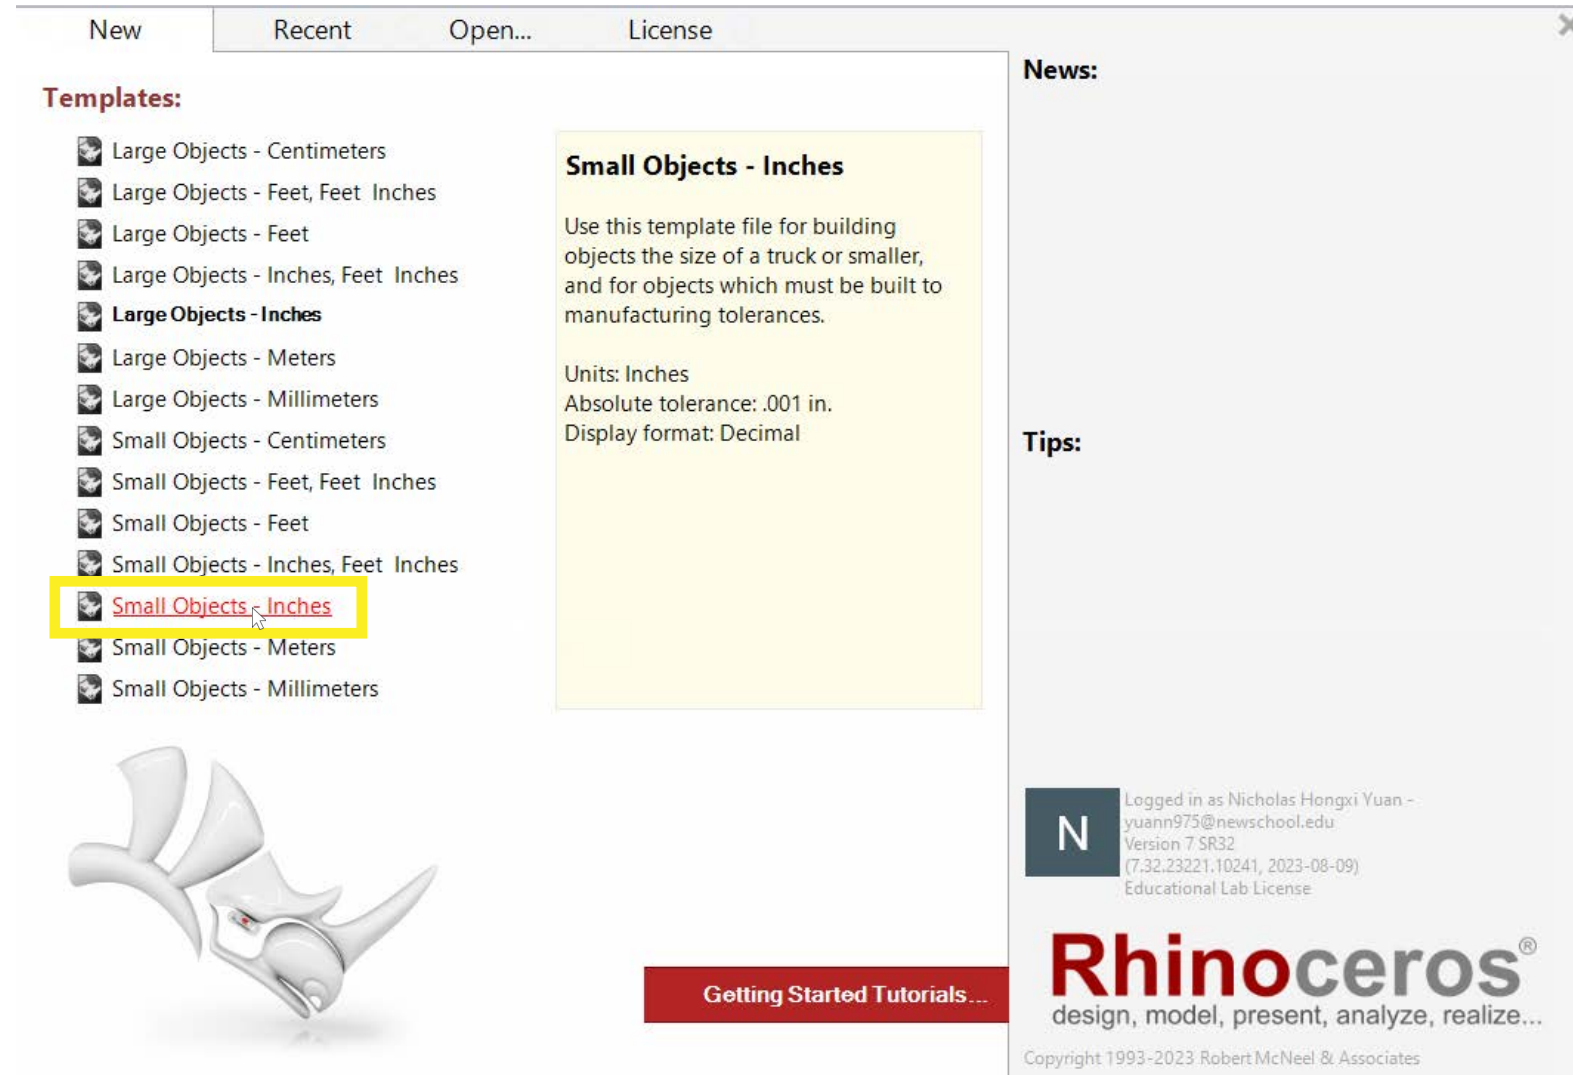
New Recent Open... License

Templates:

Large Objects - Centimeters
Large Objects - Feet, Feet Inches
Large Objects - Feet
Large Objects - Inches, Feet Inches
Large Objects - Inches
Large Objects - Meters
Large Objects - Millimeters
Small Objects - Centimeters
Small Objects - Feet, Feet Inches
Small Objects - Feet
Small Objects - Inches, Feet Inches
Small Objects - Inches
Small Objects - Meters
Small Objects - Millimeters

Small Objects - Inches

Use this template file for building objects the size of a truck or smaller, and for objects which must be built to manufacturing tolerances.

Units: Inches
Absolute tolerance: .001 in.
Display format: Decimal

Getting Started Tutorials...

News:

Tips:

N

Logged in as Nicholas Hongxi Yuan - yuann975@newschool.edu
Version 7 SR32
(7.32.23221.10241, 2023-08-09)
Educational Lab License

Rhinoceros®
design, model, present, analyze, realize...

Copyright 1993-2023 Robert McNeel & Associates